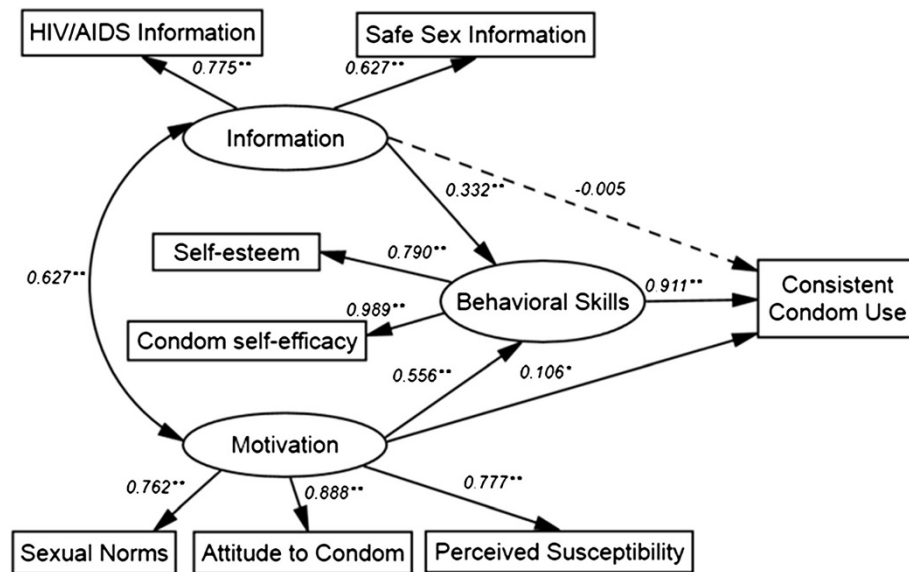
HIV/AIDS Information

Safe Sex Information

0.775**

0.627**

Information

0.332**

-0.005

Self-esteem

0.790**

0.627**

0.989**

Behavioral Skills

0.911**

Consistent Condom Use

Condom self-efficacy

0.556**

0.106*

Motivation

0.762**

0.888**

0.777**

Sexual Norms

Attitude to Condom

Perceived Susceptibility